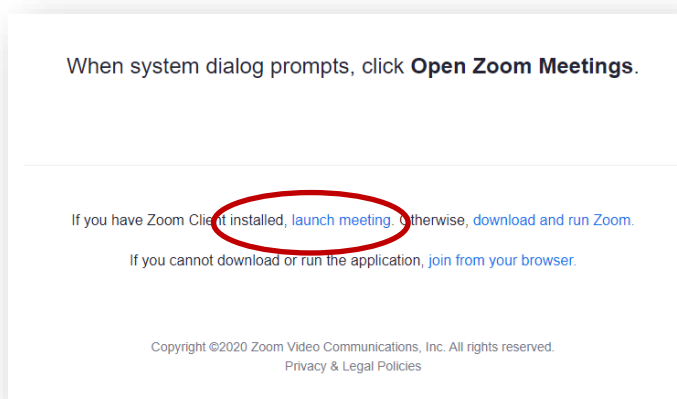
When system dialog prompts, click **Open Zoom Meetings**.

If you have Zoom Client installed, launch meeting. Otherwise, download and run Zoom.

If you cannot download or run the application, join from your browser.

Copyright ©2020 Zoom Video Communications, Inc. All rights reserved.
Privacy & Legal Policies